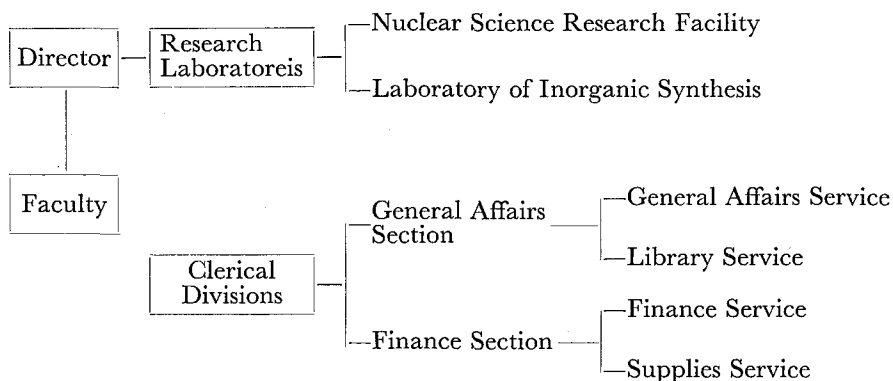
Director

Research Laboratoreis

Nuclear Science Research Facility

Laboratory of Inorganic Synthesis

Faculty

Clerical Divisions

General Affairs Section

General Affairs Service

Library Service

Finance Section

Finance Service

Supplies Service